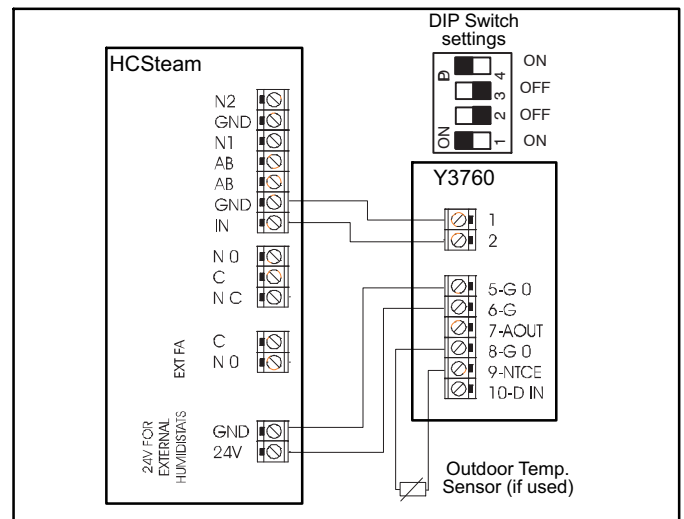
DIP Switch settings

ON
OFF
OFF
ON

D
4
3
2
ON
1

HCSteam

N2
GND
N1
AB
AB
GND
IN

N 0
C
N C

EXT FA
C
N 0

24V FOR EXTERNAL HUMIDISTATS
GND
24V

Y3760

1
2

5-G 0
6-G
7-AOUT
8-G 0
9-NTCE
10-D IN

Outdoor Temp. Sensor (if used)